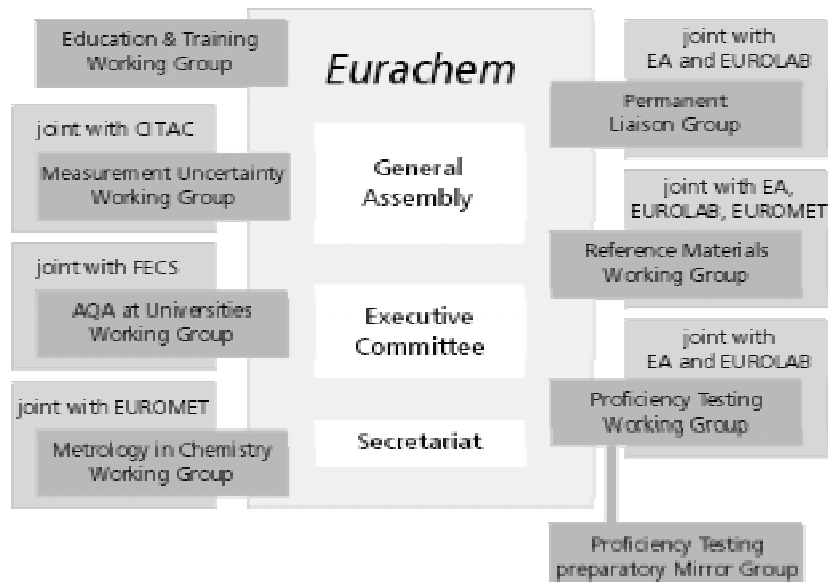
Education & Training Working Group

joint with CITAC
Measurement Uncertainty Working Group

joint with FECS
AQA at Universities Working Group

joint with EUROMET
Metrology in Chemistry Working Group

Eurachem

General Assembly

Executive Committee

Secretariat

joint with EA and EUROLAB
Permanent Liaison Group

joint with EA, EUROLAB, EUROMET
Reference Materials Working Group

joint with EA and EUROLAB
Proficiency Testing Working Group

Proficiency Testing preparatory Mirror Group